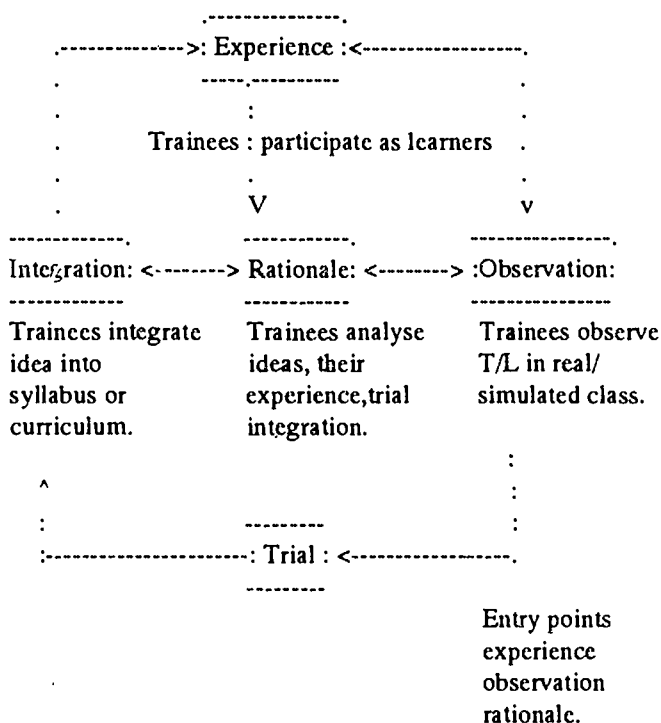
Experience

Trainees : participate as learners

Integration: <--------> Rationale: <--------> :Observation:

Trainees integrate idea into syllabus or curriculum.

Trainees analyse ideas, their experience,trial integration.

Trainees observe T/L in real/ simulated class.

Trial

Entry points experience observation rationale.